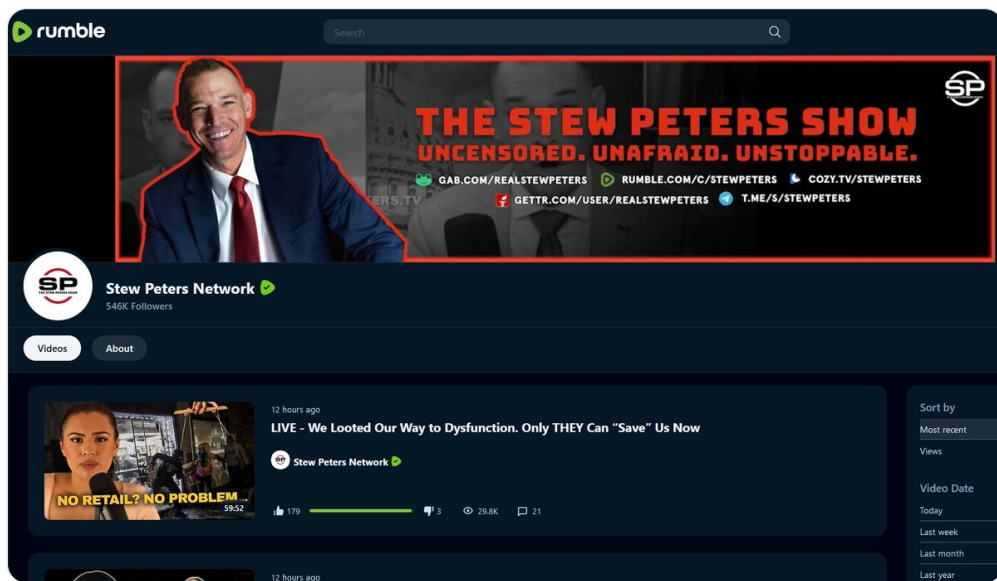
rumble

Search

SP

THE STEW PETERS SHOW
UNCENSORED. UNAFRAID. UNSTOPPABLE.
GAB.COM/REALSTEWPETERS RUMBLE.COM/C/STEWPETERS COZY.TV/STEWPETERS
GETTR.COM/USER/REALSTEWPETERS T.ME/S/STEWPETERS

ERS.TV

SP
THE STEW PETERS SHOW

Stew Peters Network
546K Followers

Videos
About

12 hours ago
LIVE - We Looted Our Way to Dysfunction. Only THEY Can “Save” Us Now
NO RETAIL? NO PROBLEM
59:52
Stew Peters Network
179
3
29.8K
21

12 hours ago

Sort by
Most recent
Views

Video Date
Today
Last week
Last month
Last year